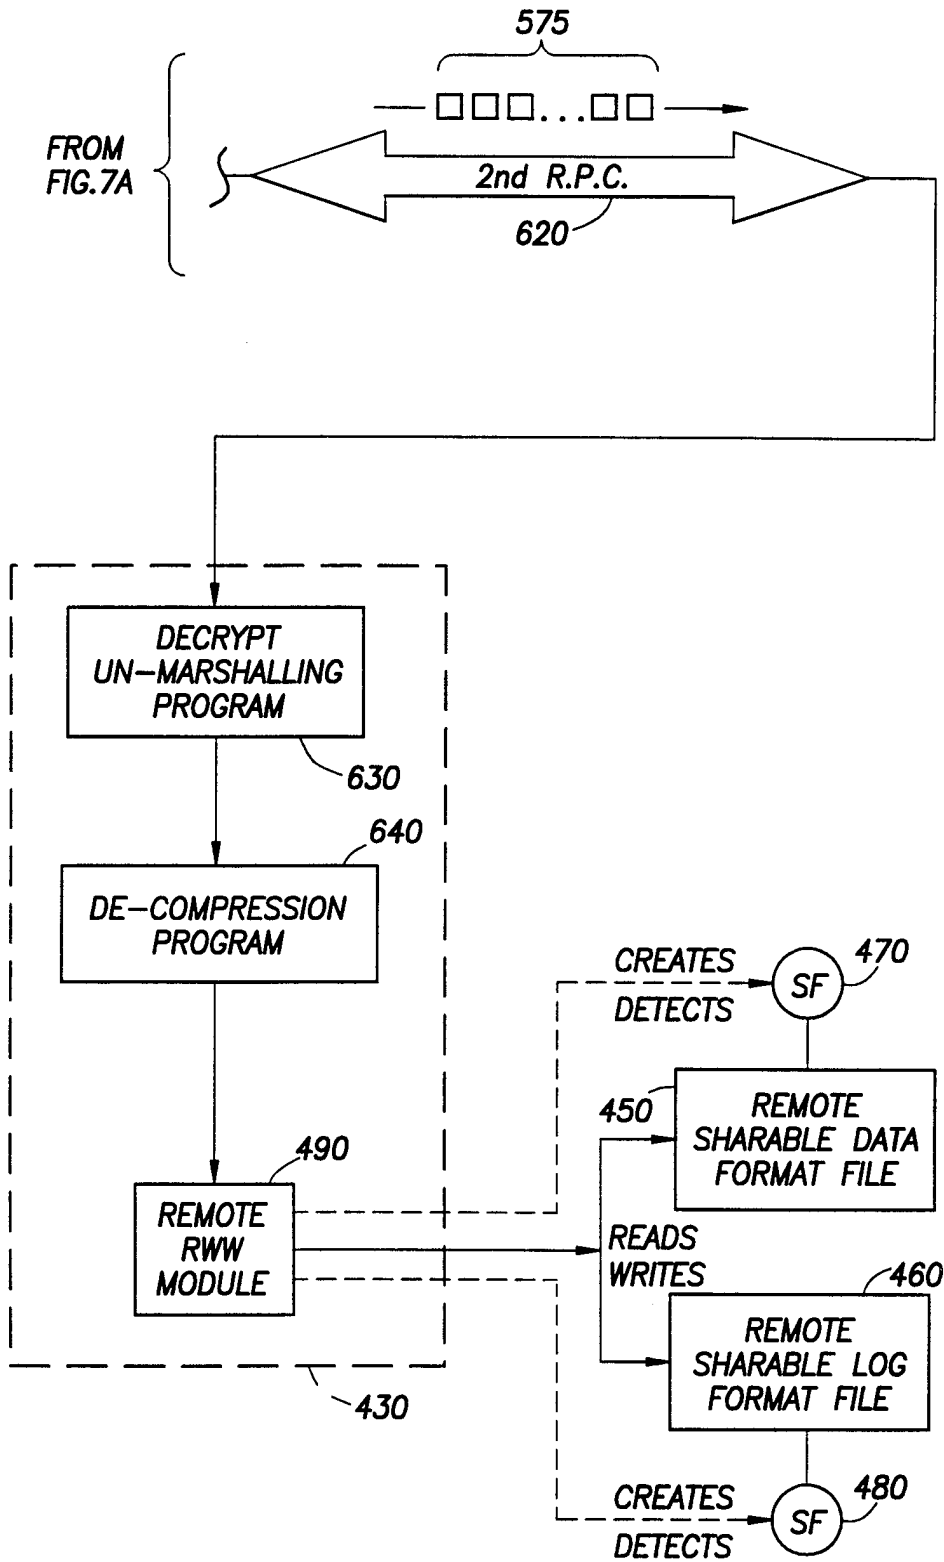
575

FROM FIG.7A

2nd R.P.C.

620

DECRYPT UN–MARSHALLING PROGRAM

630

640

DE–COMPRESSION PROGRAM

CREATES

DETECTS

SF

470

450

REMOTE SHARABLE DATA FORMAT FILE

490

REMOTE RWW MODULE

READS WRITES

460

REMOTE SHARABLE LOG FORMAT FILE

430

CREATES

DETECTS

SF

480